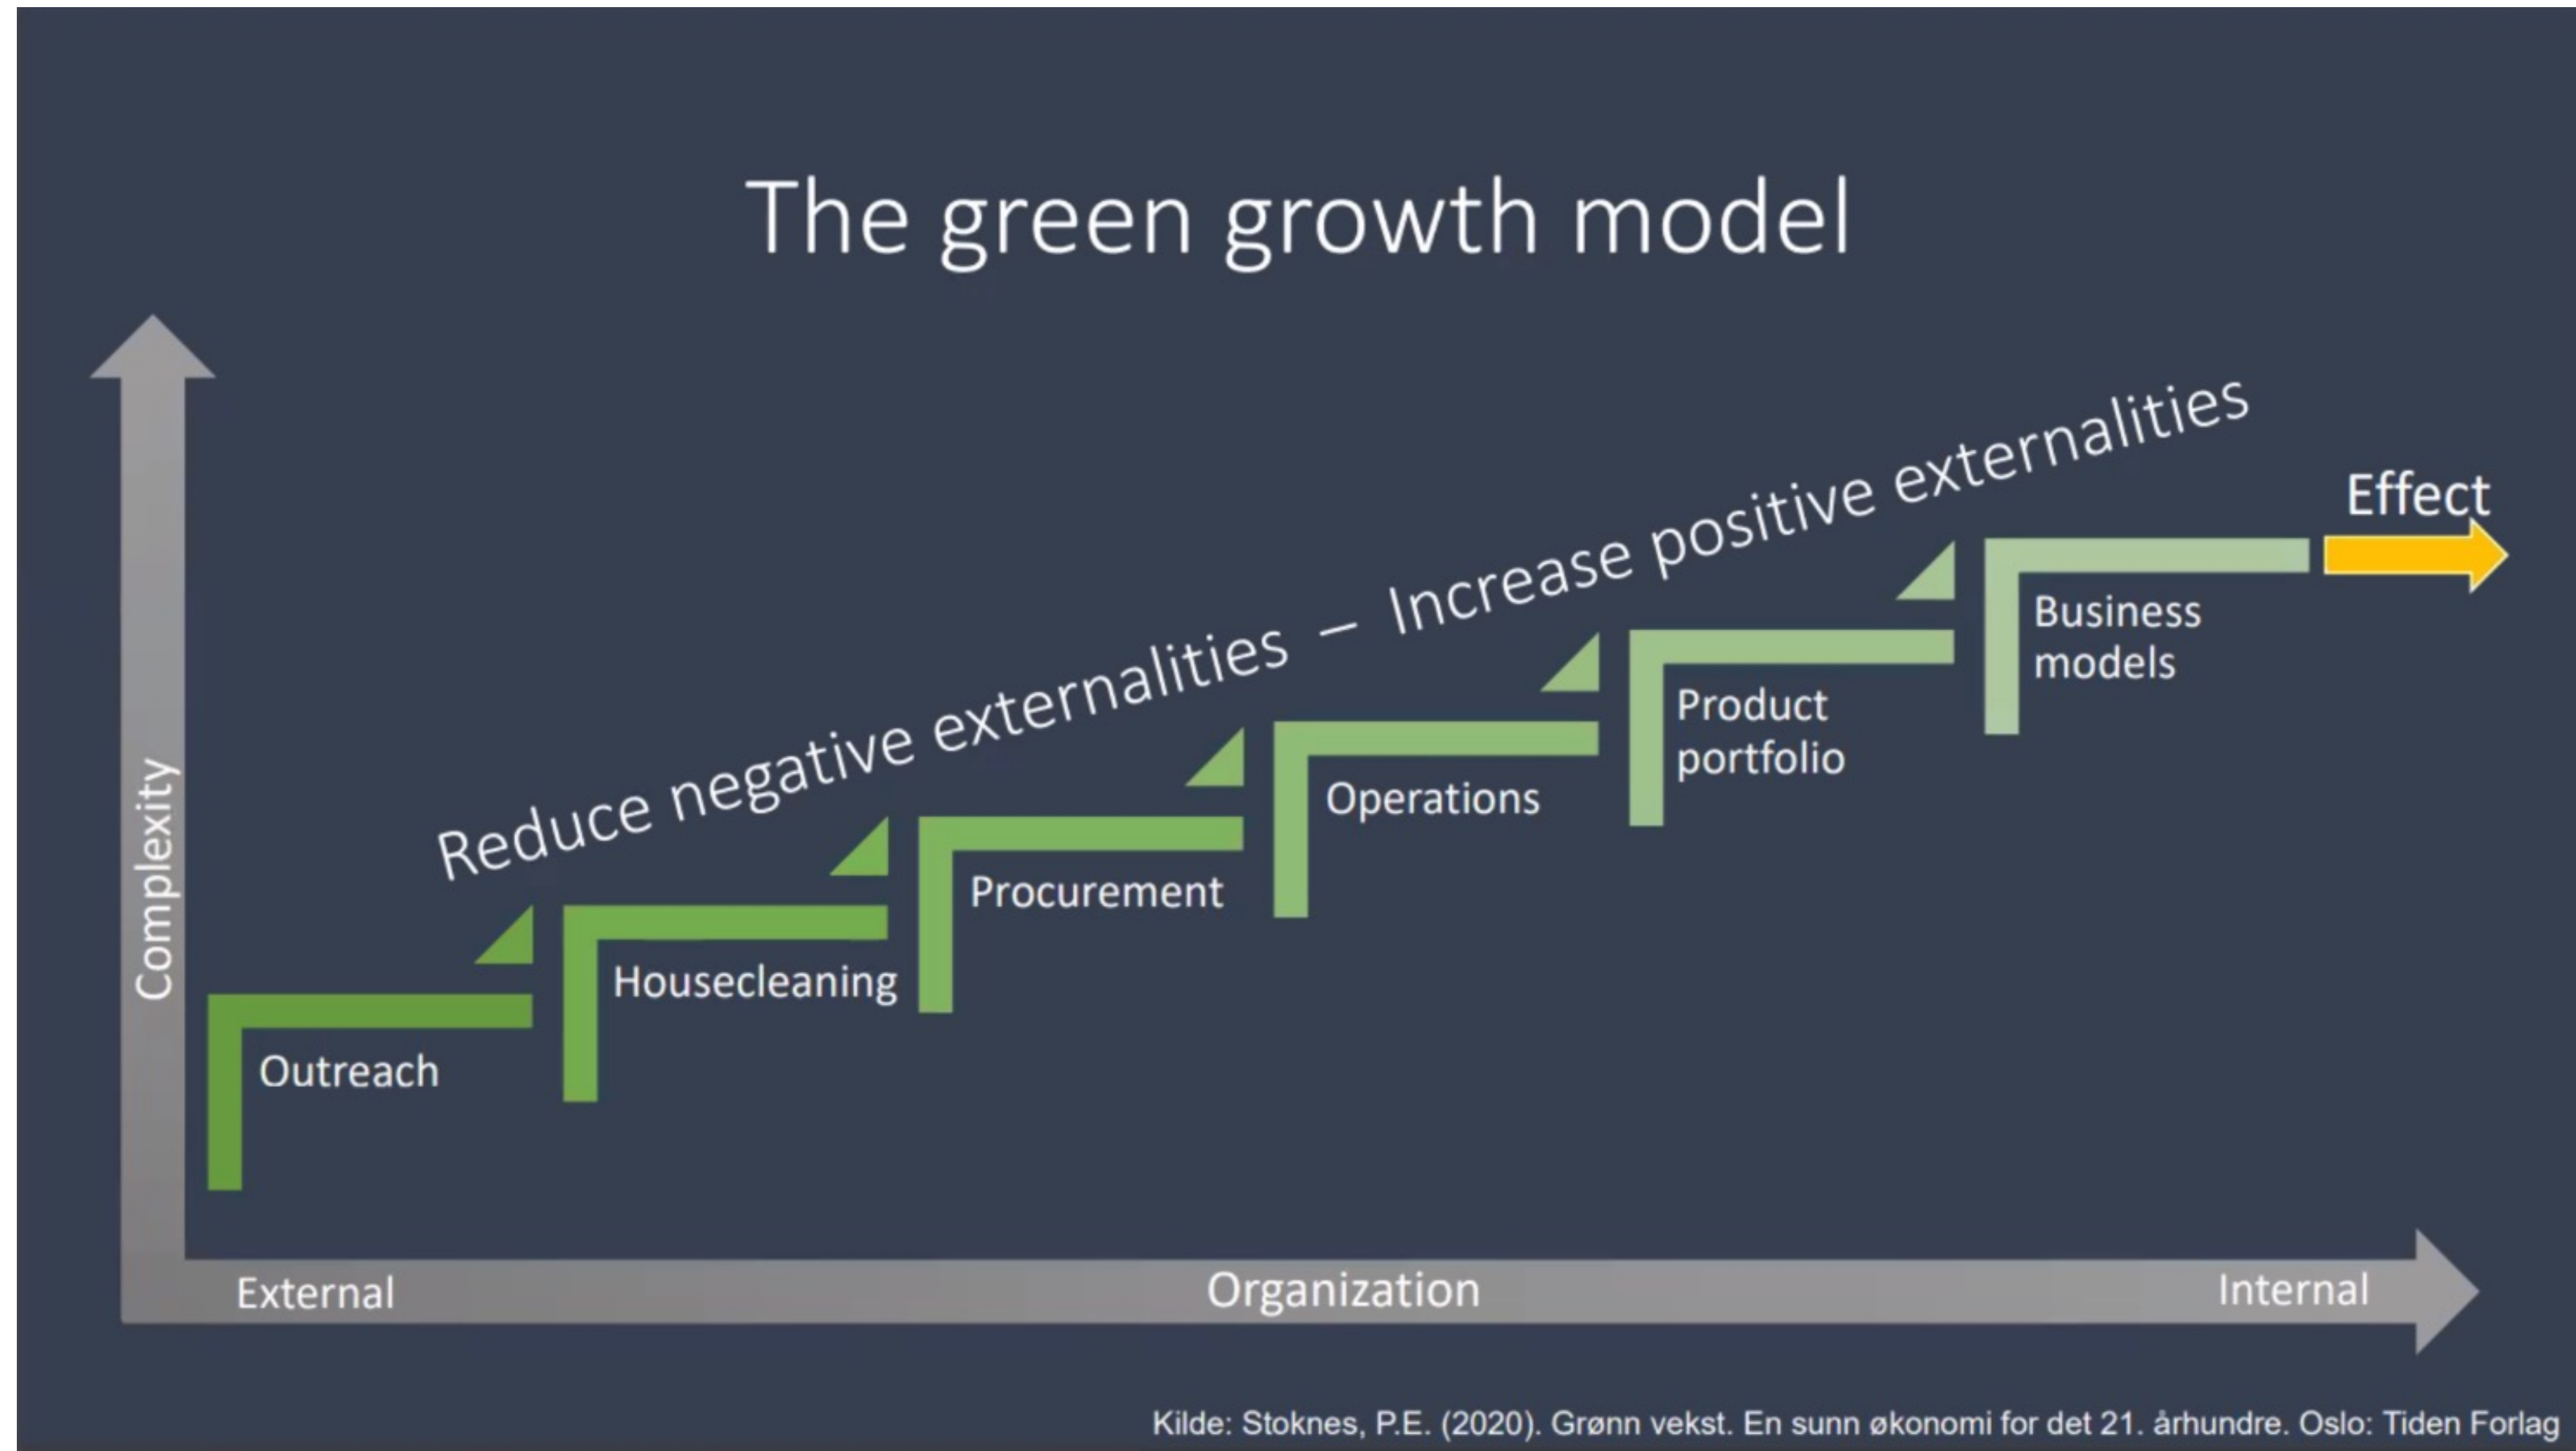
The green growth model

Reduce negative externalities – Increase positive externalities

Effect

Business models

Product portfolio

Operations

Procurement

Housecleaning

Outreach

Complexity

External

Organization

Internal

Kilde: Stoknes, P.E. (2020). Grønn vekst. En sunn økonomi for det 21. århundre. Oslo: Tiden Forlag